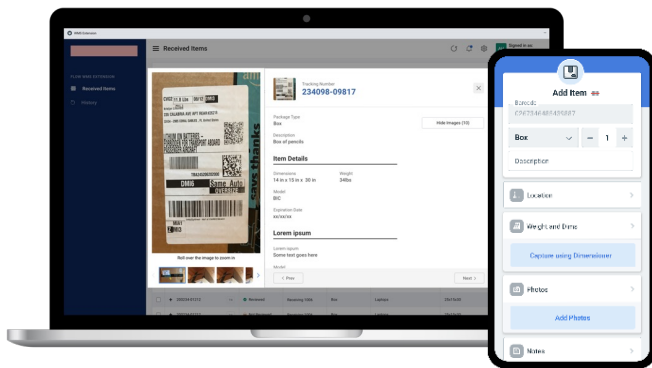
Received Items

Received Items

History

Signed in as

Tracking Number
234098-09817

Package Type
Box

Hide Images (10)

Description
Box of pencils

Item Details

Dimensions
14 in x 15 in x 36 in

Weight
34lbs

Model
BIC

Expiration Date

Lorem ipsum

Lorem ipsum
Some text goes here

Model

Roll over the image to zoom in

< Prev

Next >

Received

Received

Add Item

Barcode

Box

1

Description

Location

Weight and Dims

Capture using Dimensioner

Photos

Add Photos

Notes